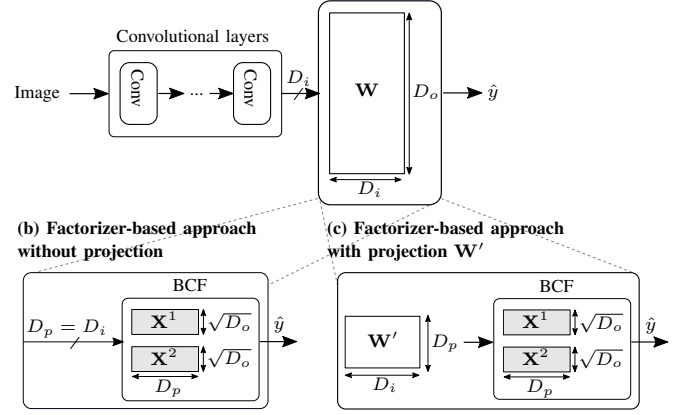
Convolutional layers

Image

Conv

...

Conv

$D_i$

$\mathbf{W}$

$D_o$

$\hat{y}$

$D_i$

(b) Factorizer-based approach without projection

(c) Factorizer-based approach with projection $\mathbf{W}'$

BCF

$D_p = D_i$

$\mathbf{X}^1$

$\sqrt{D_o}$

$\mathbf{X}^2$

$\sqrt{D_o}$

$D_p$

$\hat{y}$

BCF

$\mathbf{W}'$

$D_p$

$D_i$

$\mathbf{X}^1$

$\sqrt{D_o}$

$\mathbf{X}^2$

$\sqrt{D_o}$

$D_p$

$\hat{y}$